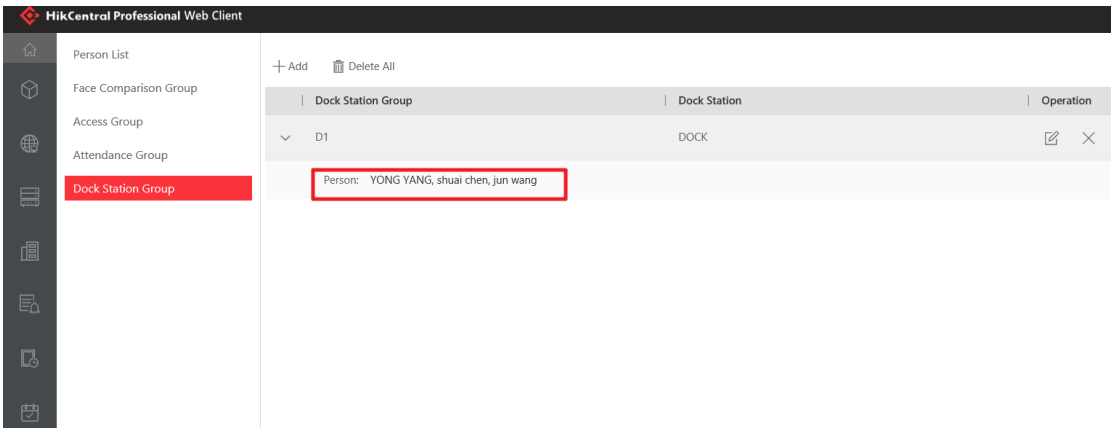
HikCentral Professional Web Client

Person List
Face Comparison Group
Access Group
Attendance Group
Dock Station Group

+ Add
Delete All

| Dock Station Group | Dock Station | Operation |
|---|---|---|
| D1 | DOCK | |

Person: YONG YANG, shuai chen, jun wang